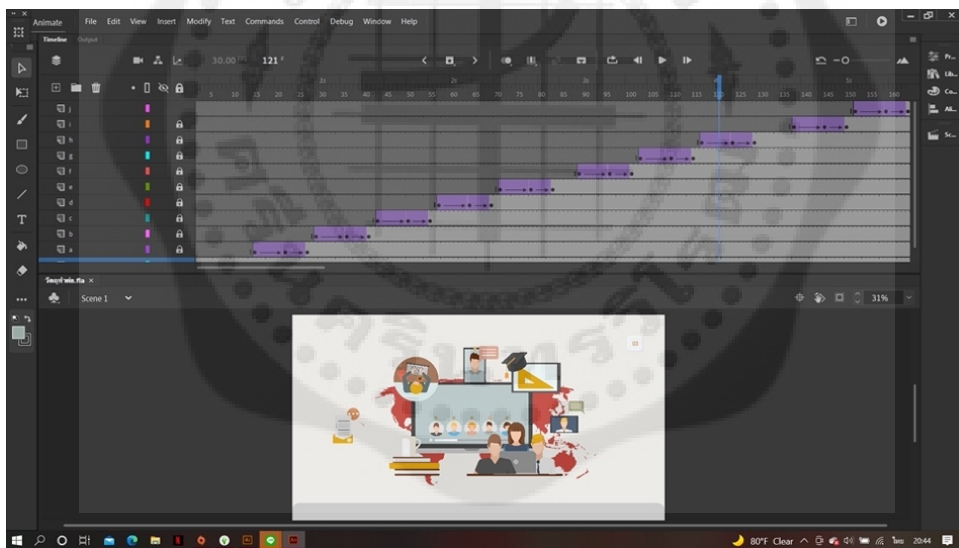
Animate File Edit View Insert Modify Text Commands Control Debug Window Help

Timeline Output

30.00 121

5 10 15 20 25 30 35 40 45 50 55 60 65 70 75 80 85 90 95 100 105 110 115 120 125 130 135 140 145 150 155 160

j
i
h
g
f
e
d
c
b
a

Scene 1

31%

80°F Clear 20:44